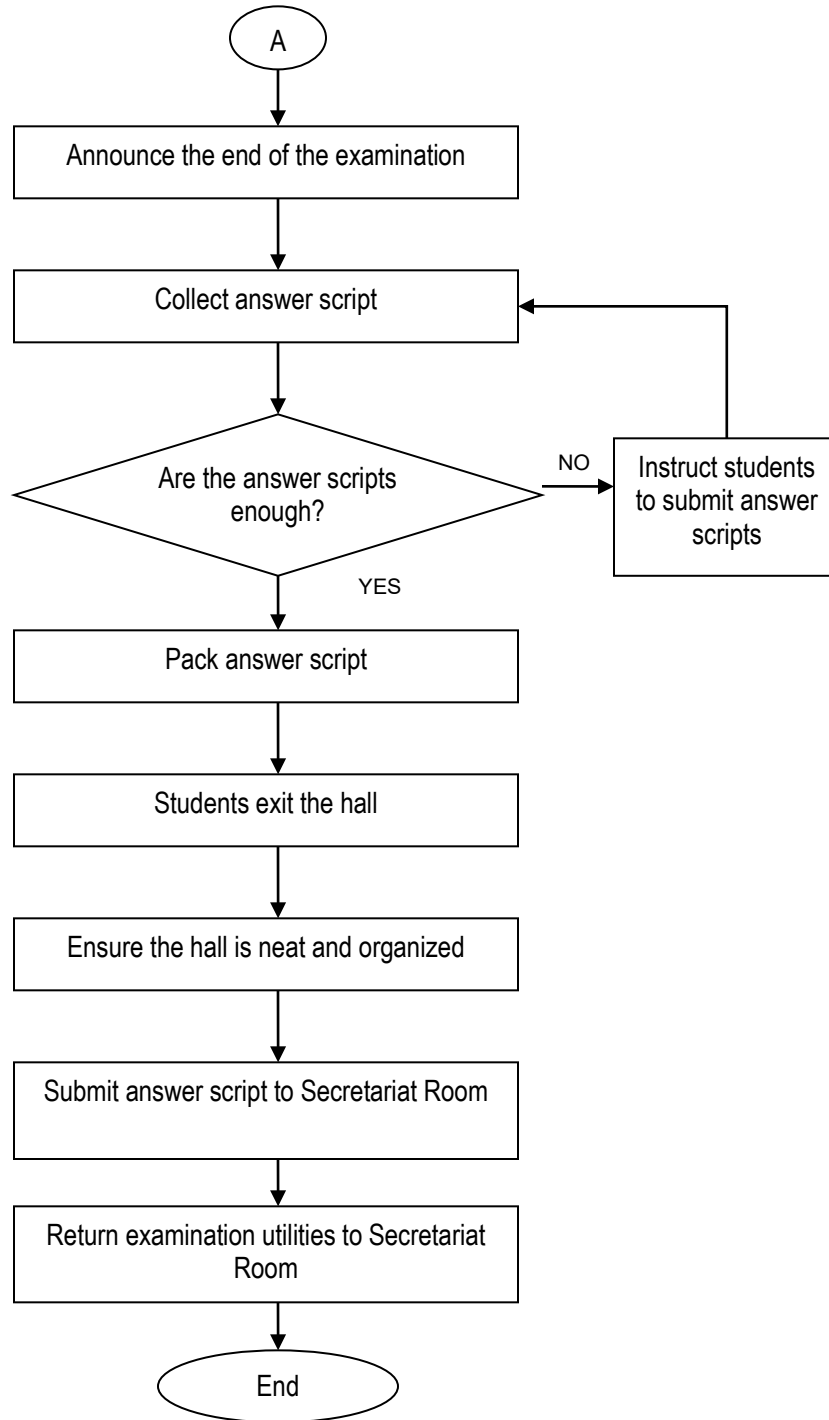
A

Announce the end of the examination

Collect answer script

Are the answer scripts enough?

NO

Instruct students to submit answer scripts

YES

Pack answer script

Students exit the hall

Ensure the hall is neat and organized

Submit answer script to Secretariat Room

Return examination utilities to Secretariat Room

End